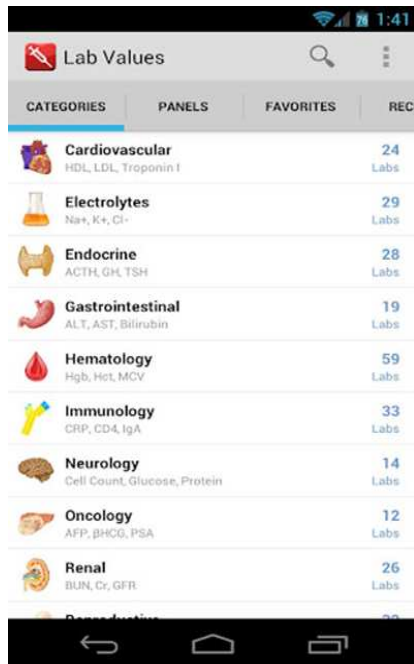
1:41

Lab Values

CATEGORIES PANELS FAVORITES REC

Cardiovascular
HDL, LDL, Troponin I
24
Labs

Electrolytes
Na+, K+, Cl-
29
Labs

Endocrine
ACTH, GH, TSH
28
Labs

Gastrointestinal
ALT, AST, Bilirubin
19
Labs

Hematology
Hgb, Hct, MCV
59
Labs

Immunology
CRP, CD4, IgA
33
Labs

Neurology
Cell Count, Glucose, Protein
14
Labs

Oncology
AFP, βHCG, PSA
12
Labs

Renal
BUN, Cr, GFR
26
Labs

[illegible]